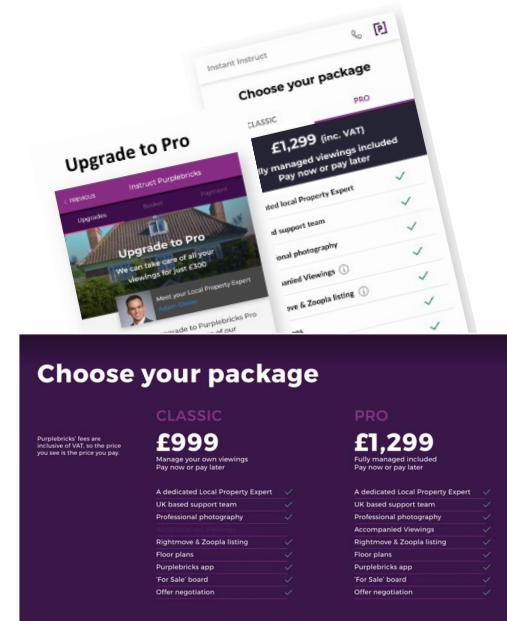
Instant Instruct

Choose your package

CLASSIC

PRO

£1,299 (inc. VAT)

ully managed viewings included
Pay now or pay later

ated local Property Expert

d support team

onal photography

anied Viewings

ve & Zoopla listing

Upgrade to Pro

‹ PREVIOUS

Instruct Purplebricks

Upgrades

Basket

Payment

Upgrade to Pro

We can take care of all your viewings for just £300

Meet your Local Property Expert

Adam Clinton

grade to Purplebricks Pro

of our

Choose your package

Purplebricks' fees are inclusive of VAT, so the price you see is the price you pay.

CLASSIC

£999

Manage your own viewings
Pay now or pay later

A dedicated Local Property Expert
UK based support team
Professional photography

Rightmove & Zoopla listing
Floor plans
Purplebricks app
'For Sale' board
Offer negotiation

PRO

£1,299

Fully managed included
Pay now or pay later

A dedicated Local Property Expert
UK based support team
Professional photography
Accompanied Viewings
Rightmove & Zoopla listing
Floor plans
Purplebricks app
'For Sale' board
Offer negotiation